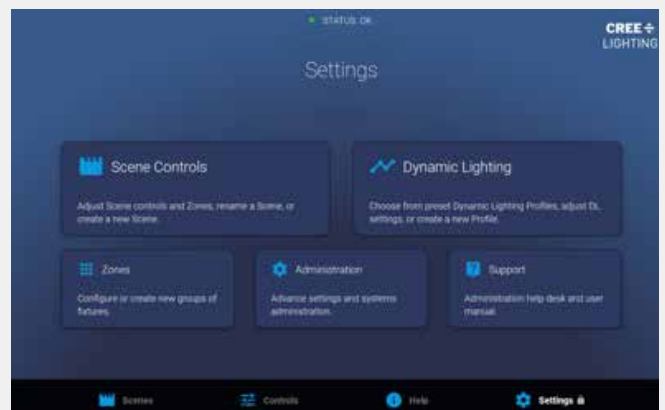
STATUS OK

CREE ÷ LIGHTING

Settings

Scene Controls

Adjust Scene controls and Zones, rename a Scene, or create a new Scene.

Dynamic Lighting

Choose from preset Dynamic Lighting Profiles, adjust DL settings, or create a new Profile.

Zones

Configure or create new groups of fixtures.

Administration

Advance settings and systems administration.

Support

Administration help desk and user manual.

Scenes

Controls

Help

Settings